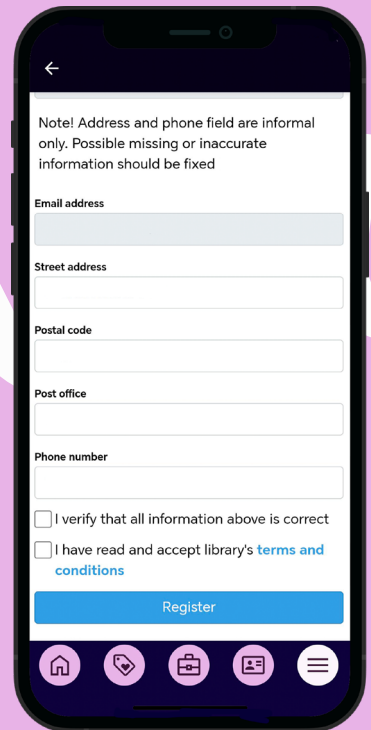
Note! Address and phone field are informal only. Possible missing or inaccurate information should be fixed

Email address

Street address

Postal code

Post office

Phone number

I verify that all information above is correct

I have read and accept library's terms and conditions

Register